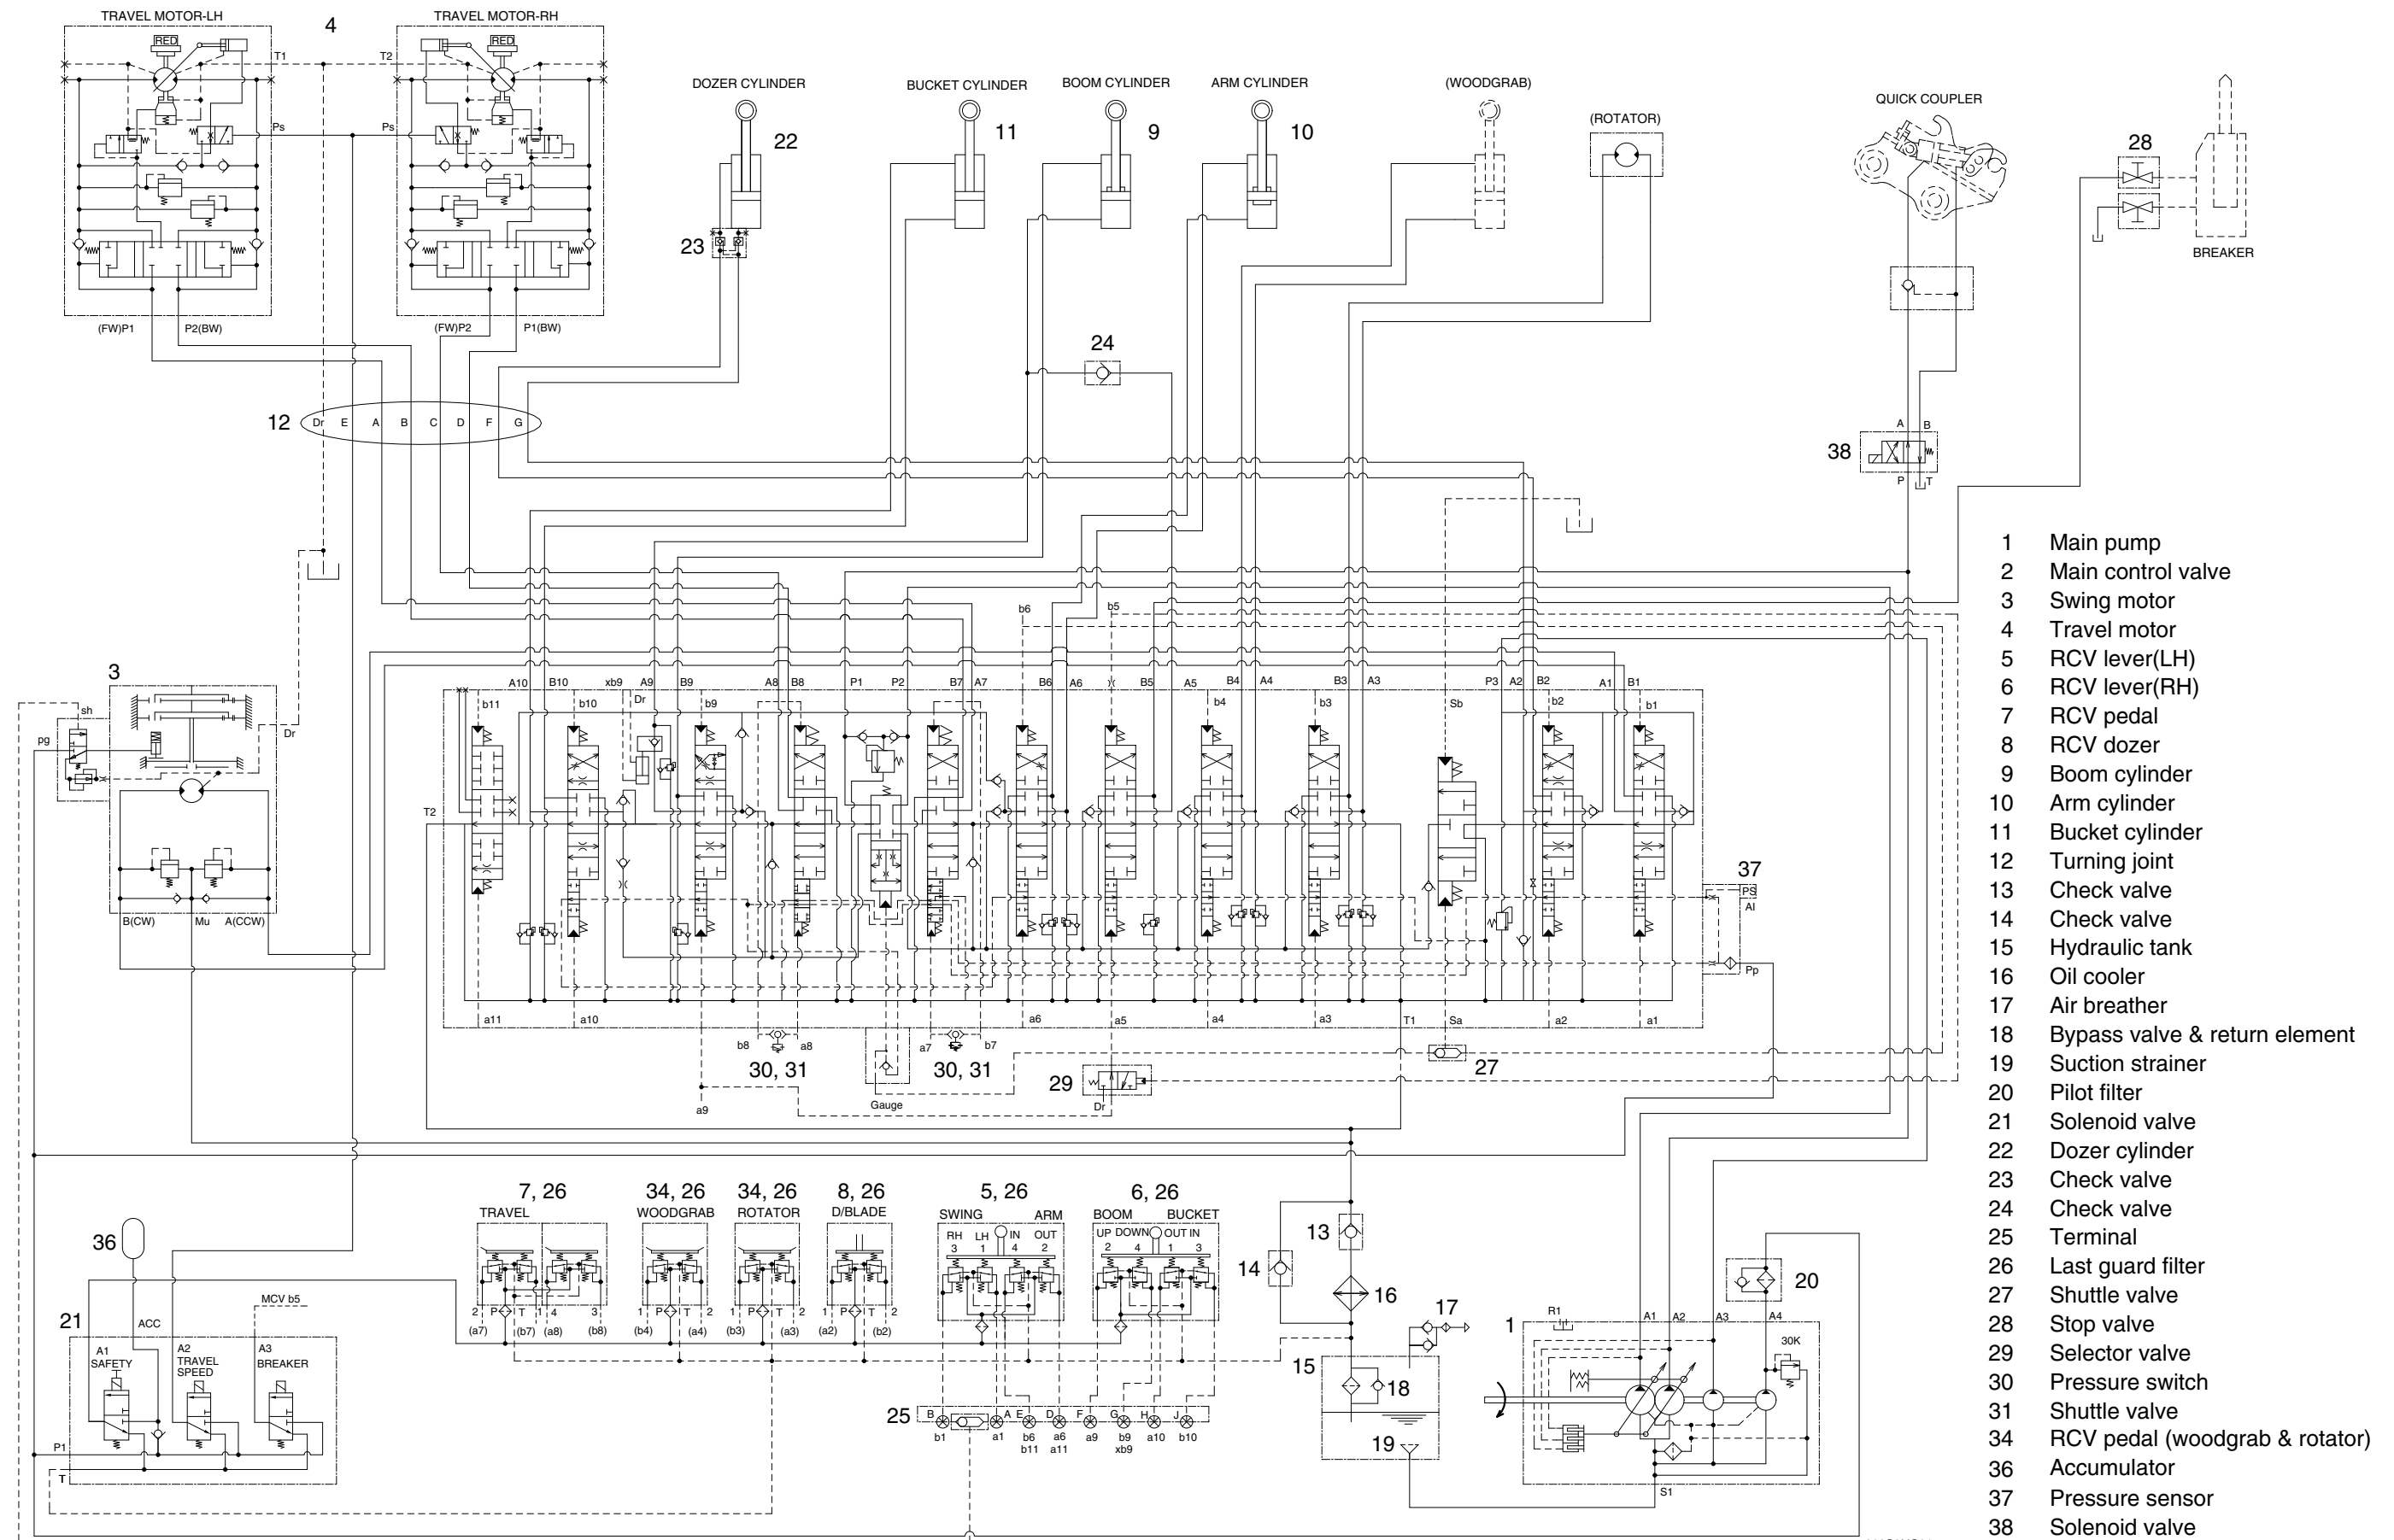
TRAVEL MOTOR-LH
TRAVEL MOTOR-RH
4
RED
RED
T1
T2
Ps
Ps
(FW)P1
P2(BW)
(FW)P2
P1(BW)

DOZER CYLINDER
22
23
BUCKET CYLINDER
11
BOOM CYLINDER
9
ARM CYLINDER
10
(WOODGRAB)
(ROTATOR)
QUICK COUPLER
28
BREAKER

24
12
Dr E A B C D F G

38
A B
P T

3
sh
pg
Dr
B(CW) Mu A(CCW)

A10 B10 xb9 A9 B9 A8 B8 P1 P2 B7 A7 B6 A6 B5 A5 B4 A4 B3 A3 P3 A2 B2 A1 B1
b11 b10 Dr b9 b4 b3 Sb b2 b1
b6 b5
T2
37
PS
AI
Pp
a11 a10 a6 a5 a4 a3 T1 Sa a2 a1
b8 a8
30, 31
a7 b7
30, 31
Gauge
a9
29
Dr
27

7, 26
TRAVEL
2 P T 1 4 3
(a7) (b7) (a8) (b8)
34, 26
WOODGRAB
1 P T 2
(b4) (a4)
34, 26
ROTATOR
1 P T 2
(b3) (a3)
8, 26
D/BLADE
1 P T 2
(a2) (b2)
5, 26
SWING ARM
RH LH IN OUT
3 1 4 2
6, 26
BOOM BUCKET
UP DOWN OUT IN
2 4 1 3

36
21
ACC
MCV b5
A1
SAFETY
A2
TRAVEL
SPEED
A3
BREAKER
P1
T

25
B A E D F G H J
b1 a1 b6 a6 a9 b9 a10 b10
b11 a11 xb9

13
14
16
17
15
18
19
1
R1
A1 A2 A3 A4
30K
20
S1

1 Main pump
2 Main control valve
3 Swing motor
4 Travel motor
5 RCV lever(LH)
6 RCV lever(RH)
7 RCV pedal
8 RCV dozer
9 Boom cylinder
10 Arm cylinder
11 Bucket cylinder
12 Turning joint
13 Check valve
14 Check valve
15 Hydraulic tank
16 Oil cooler
17 Air breather
18 Bypass valve & return element
19 Suction strainer
20 Pilot filter
21 Solenoid valve
22 Dozer cylinder
23 Check valve
24 Check valve
25 Terminal
26 Last guard filter
27 Shuttle valve
28 Stop valve
29 Selector valve
30 Pressure switch
31 Shuttle valve
34 RCV pedal (woodgrab & rotator)
36 Accumulator
37 Pressure sensor
38 Solenoid valve